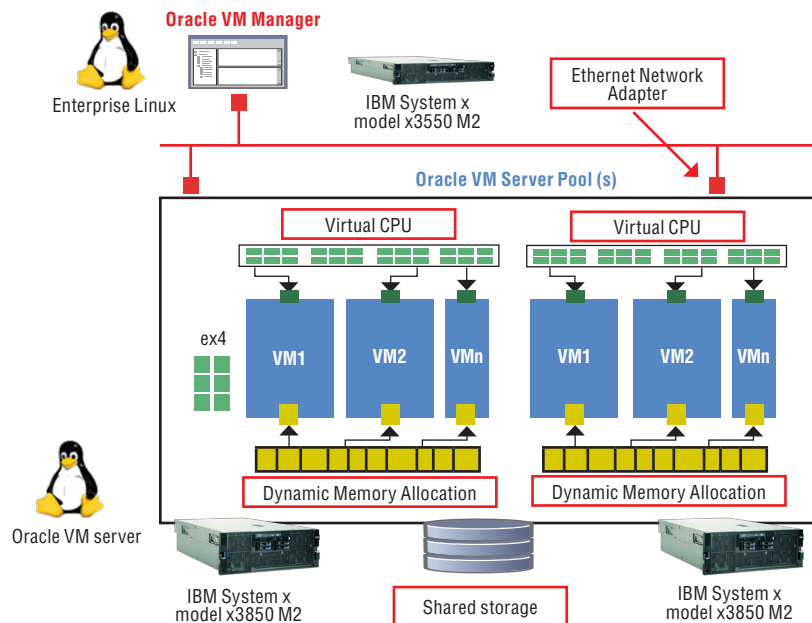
Oracle VM Manager

Enterprise Linux

IBM System x model x3550 M2

Ethernet Network Adapter

Oracle VM Server Pool (s)

Virtual CPU

Virtual CPU

ex4

VM1

VM2

VMn

VM1

VM2

VMn

Dynamic Memory Allocation

Dynamic Memory Allocation

Oracle VM server

IBM System x model x3850 M2

Shared storage

IBM System x model x3850 M2